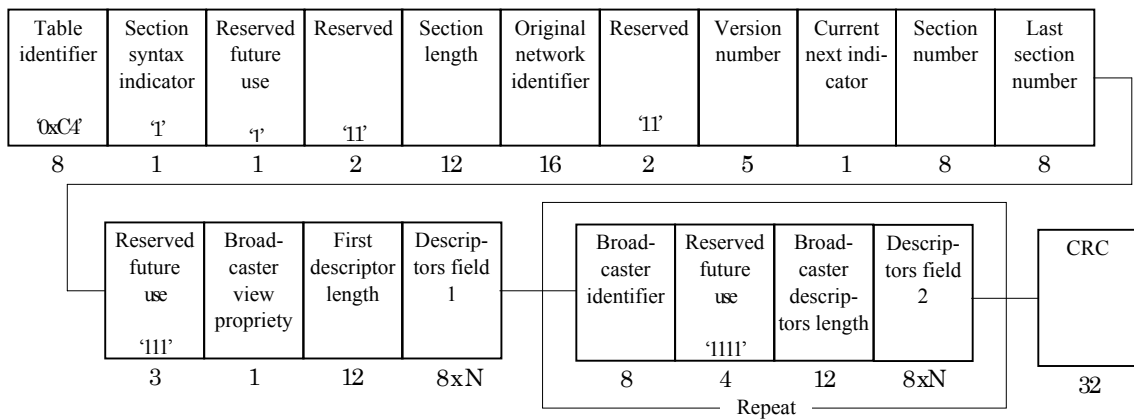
| Table identifier '0xC4' | Section syntax indicator '1' | Reserved future use '1' | Reserved '11' | Section length | Original network identifier | Reserved '11' | Version number | Current next indicator | Section number | Last section number |
|---|---|---|---|---|---|---|---|---|---|---|
| 8 | 1 | 1 | 2 | 12 | 16 | 2 | 5 | 1 | 8 | 8 |

| Reserved future use '111' | Broadcaster view propriety | First descriptor length | Descriptors field 1 |
|---|---|---|---|
| 3 | 1 | 12 | 8xN |

| Broadcaster identifier | Reserved future use '1111' | Broadcaster descriptors length | Descriptors field 2 |
|---|---|---|---|
| 8 | 4 | 12 | 8xN |

Repeat

| CRC |
|---|
| 32 |